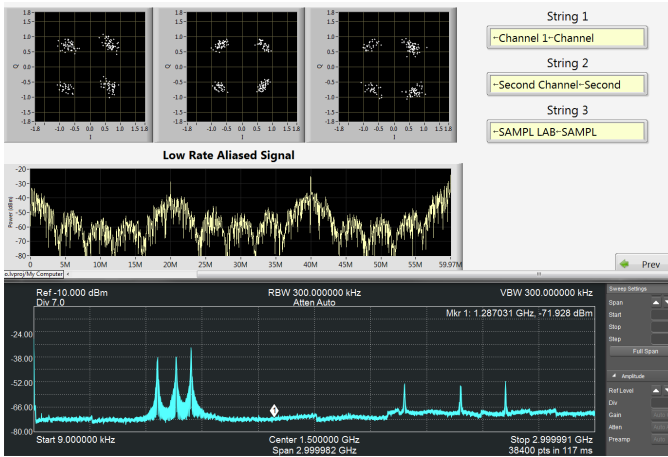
1.8 1.5 1.0 0.5 0.0 -0.5 -1.0 -1.5 -1.8
Q
-1.8 -1.0 -0.5 0.0 0.5 1.0 1.5 1.8
I

String 1
~Channel 1~Channel

String 2
~Second Channel~Second

String 3
~SAMPL LAB~SAMPL

Low Rate Aliased Signal

-20 -30 -40 -50 -60 -70 -80 -90 -100 -110 -120
Power (dBm)
0 5M 10M 15M 20M 25M 30M 35M 40M 45M 50M 55M 59.97M

Prev

o.lvproj/My Computer

Ref -10.000 dBm
Div 7.0
RBW 300.000000 kHz
Atten Auto
VBW 300.000000 kHz
Mkr 1: 1.287031 GHz, -71.928 dBm
-24.00
-38.00
-52.00
-66.00
-80.00
Start 9.000000 kHz
Center 1.500000 GHz
Span 2.999982 GHz
Stop 2.999991 GHz
38400 pts in 117 ms

Sweep Settings
Span
Start
Stop
Step
Full Span
Amplitude
Ref Level
Div
Gain
Atten
Preamp